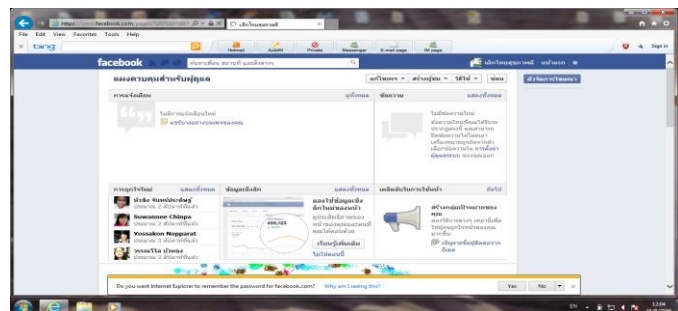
https://www.facebook.com/pages/

File Edit View Favorites Tools Help

bing

Hotmail AutoFill Phishing Messenger E-mail page Hit page

facebook

แผงควบคุมสำหรับผู้ดูแล

Yes No

Do you want Internet Explorer to remember the password for facebook.com? Why am I seeing this?

Suwannee Chinpa

Yossakon Noppharat

405,328

12:04